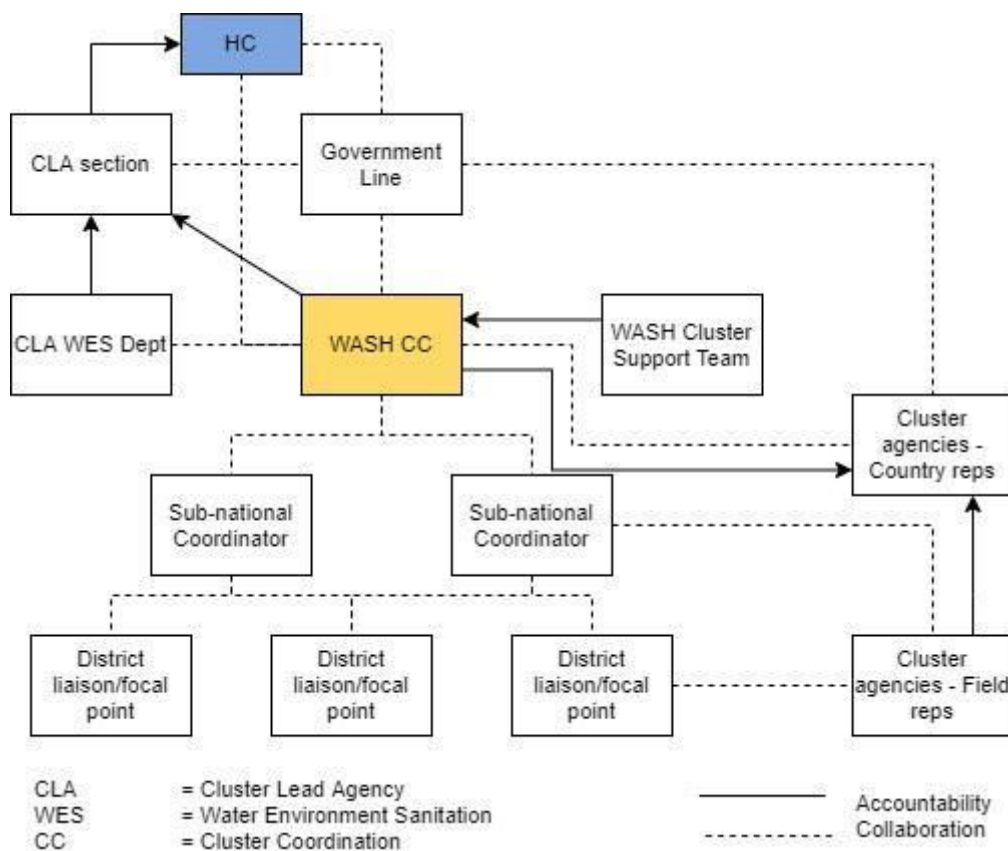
HC

CLA section

Government Line

CLA WES Dept

WASH CC

WASH Cluster Support Team

Cluster agencies - Country reps

Sub-national Coordinator

Sub-national Coordinator

District liaison/focal point

District liaison/focal point

District liaison/focal point

Cluster agencies - Field reps

CLA = Cluster Lead Agency
WES = Water Environment Sanitation
CC = Cluster Coordination

Accountability
Collaboration